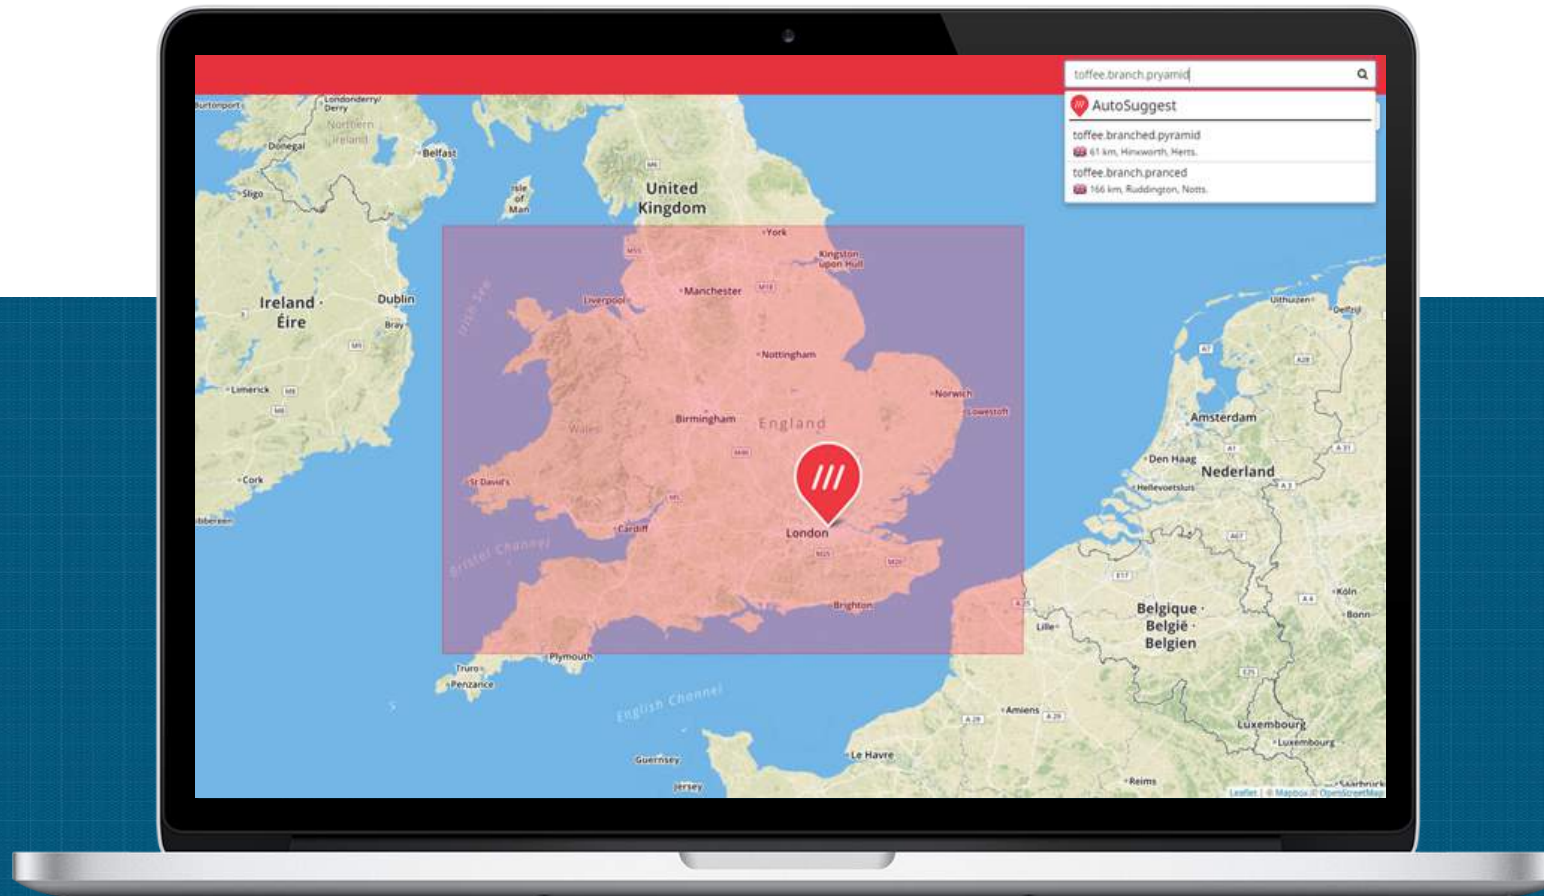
toffee.branch.pryamid

AutoSuggest

toffee.branched.pyramid
61 km, Hinxworth, Herts.

toffee.branch.pranced
166 km, Ruddington, Notts.

Burtonport
Londonderry/ Derry
Northern Ireland
Donegal
Belfast
Sligo
Isle of Man
United Kingdom
York
Kingston upon Hull
Manchester
Liverpool
Ireland · Éire
Dublin
Bray
Irish Sea
Nottingham
Limerick
Norwich
Lowestoft
Birmingham
England
Wales
Cork
St David's
Cardiff
London
Bristol Channel
Brighton
Plymouth
Truro
Penzance
English Channel
Guernsey
Jersey
Le Havre
Amiens
Reims
Lille
Uithuizen
Delfzijl
Amsterdam
Den Haag
Nederland
Hellevoetsluis
Belgique · België · Belgien
Köln
Bonn
Luxembourg
Luxembourg
Saarbrück

Leaflet | © Mapbox © OpenStreetMap